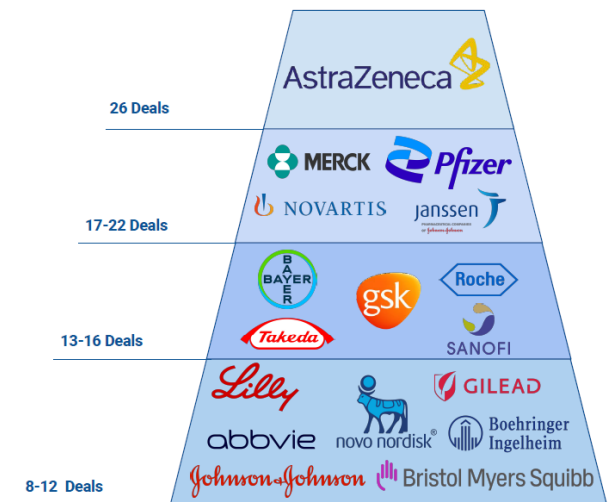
AstraZeneca

26 Deals

MERCK
Pfizer
NOVARTIS
janssen
PHARMACEUTICAL COMPANIES OF Johnson&Johnson

17-22 Deals

BAYER
BAYER
gsk
Roche
Takeda
SANOFI

13-16 Deals

Lilly
novo nordisk®
GILEAD
abbvie
Boehringer Ingelheim
Johnson&Johnson
Bristol Myers Squibb

8-12 Deals